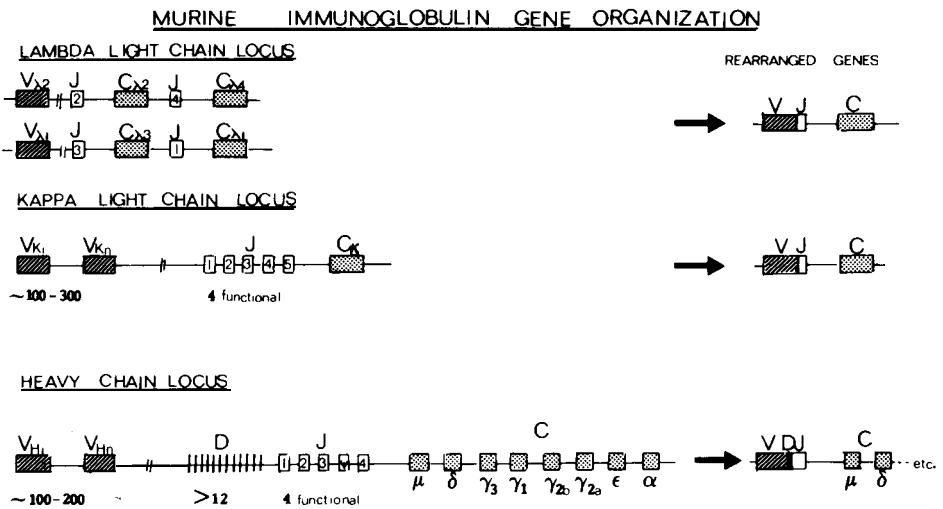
MURINE IMMUNOGLOBULIN GENE ORGANIZATION

LAMBDA LIGHT CHAIN LOCUS

REARRANGED GENES

$V_{\lambda 2}$ J 2 $C_{\lambda 2}$ J 4 $C_{\lambda 4}$

$V_{\lambda 1}$ J 3 $C_{\lambda 3}$ J 1 $C_{\lambda 1}$

V J C

KAPPA LIGHT CHAIN LOCUS

$V_{\kappa_1}$ $V_{\kappa_n}$ J 1 2 3 4 5 $C_{\kappa}$

~100 - 300

4 functional

V J C

HEAVY CHAIN LOCUS

$V_{H_1}$ $V_{H_n}$ D J 1 2 3 4 C

~100 - 200 >12 4 functional

$\mu$ $\delta$ $\gamma_3$ $\gamma_1$ $\gamma_{2b}$ $\gamma_{2a}$ $\epsilon$ $\alpha$

V D J C

$\mu$ $\delta$ etc.